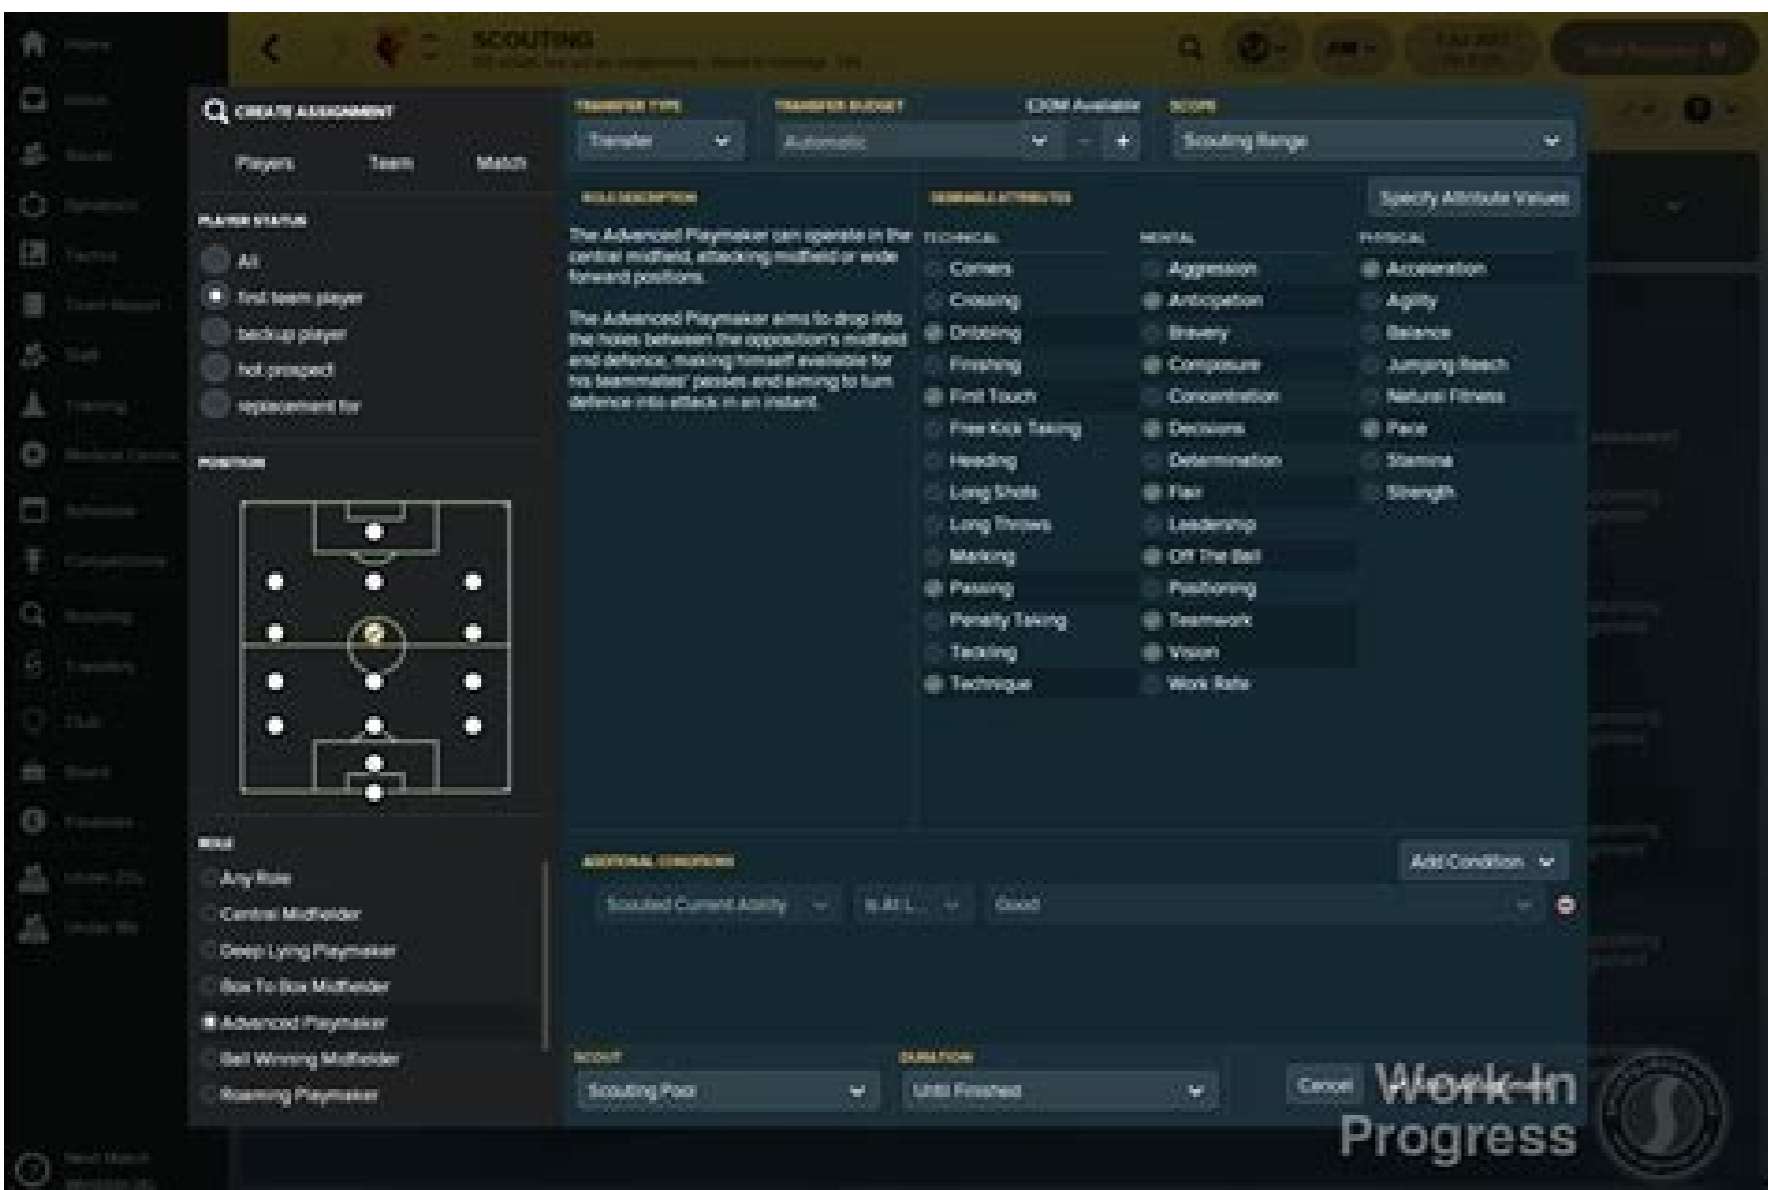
SCOUTING

CREATE ASSIGNMENT

Players Team Match

PLAYER STATUS

All

first team player

backup player

hot prospect

replacement for

POSITION

ROLE

Any Role

Central Midfielder

Deep Lying Playmaker

Box To Box Midfielder

Advanced Playmaker

Ball Winning Midfielder

Roaming Playmaker

TRANSFER TYPE

Transfer

TRANSFER BUDGET

Automatic

£30M Available

SCOPE

Scouting Range

ROLE DESCRIPTION

The Advanced Playmaker can operate in the central midfield, attacking midfield or wide forward positions.

The Advanced Playmaker aims to drop into the holes between the opposition's midfield and defence, making himself available for his teammates' passes and aiming to turn defence into attack in an instant.

DESIRABLE ATTRIBUTES

Specify Attribute Values

TECHNICAL

Corners

Crossing

Dribbling

Finishing

First Touch

Free Kick Taking

Heading

Long Shots

Long Throws

Marking

Passing

Penalty Taking

Tackling

Technique

MENTAL

Aggression

Anticipation

Bravery

Composure

Concentration

Decisions

Determination

Flair

Leadership

Off The Ball

Positioning

Teamwork

Vision

Work Rate

PHYSICAL

Acceleration

Agility

Balance

Jumping Reach

Natural Fitness

Pace

Stamina

Strength

ADDITIONAL CONDITIONS

Add Condition

Scouted Current Ability

Is At L...

Good

SCOUT

Scouting Pool

DURATION

Until Finished

Cancel

Work-In Progress